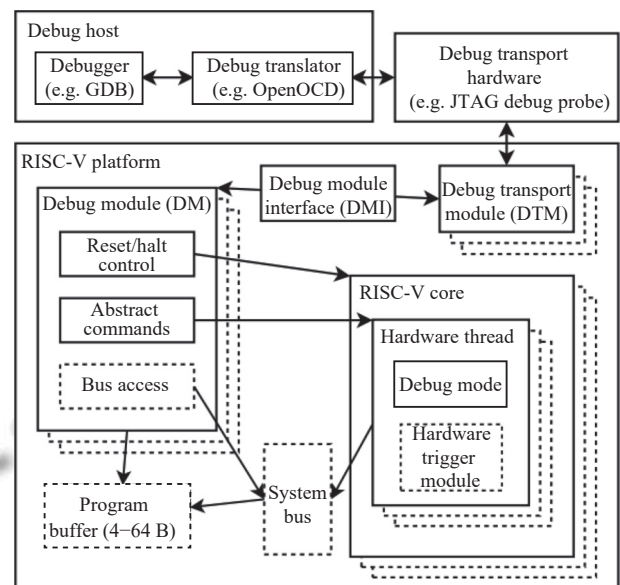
Debug host

Debugger (e.g. GDB)

Debug translator (e.g. OpenOCD)

Debug transport hardware (e.g. JTAG debug probe)

RISC-V platform

Debug module interface (DMI)

Debug transport module (DTM)

Debug module (DM)

Reset/halt control

Abstract commands

Bus access

RISC-V core

Hardware thread

Debug mode

Hardware trigger module

System bus

Program buffer (4−64 B)